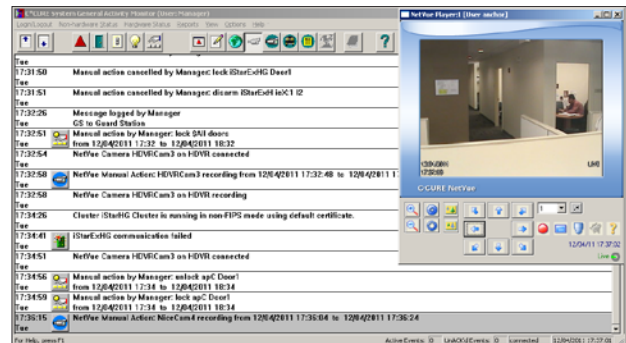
C•CURE Western General Activity Monitor (User: Manager)
Login/Logout Non-hardware Status Hardware Status Reports View Options Help

Tue
17:31:50 Manual action cancelled by Manager: lock iStarExHG Door1
Tue
17:31:51 Manual action cancelled by Manager: disarm iStarExHG ieX1 I2
Tue
17:32:26 Message logged by Manager
Tue GS to Guard Station
17:32:51 Manual action by Manager: lock 2All doors
Tue from 12/04/2011 17:32 to 12/04/2011 18:32
17:32:54 NetVue Camera HDVRCam3 on HDVR connected
Tue
17:32:58 NetVue Manual Action: HDVRCam3 recording from 12/04/2011 17:32:48 to 12/04/2011 1
Tue
17:32:58 NetVue Camera HDVRCam3 on HDVR recording
Tue
17:34:26 Cluster iStarHG Cluster is running in non-FIPS mode using default certificate.
Tue
17:34:41 iStarExHG communication failed
Tue
17:34:51 NetVue Camera HDVRCam3 on HDVR connected
Tue
17:34:56 Manual action by Manager: unlock apC Door1
Tue from 12/04/2011 17:34 to 12/04/2011 18:34
17:34:59 Manual action by Manager: lock apC Door1
Tue from 12/04/2011 17:34 to 12/04/2011 18:34
17:35:15 NetVue Manual Action: NiceCam4 recording from 12/04/2011 17:35:04 to 12/04/2011 17:36:24
Tue

NetVue Player:1 (User anchor)
C•CURE NetVue
12/04/11 17:37:32
Live

For Help, press F1 Active Events: 0 UnACK'd Events: 0 Connected 12/04/2011 17:37:01